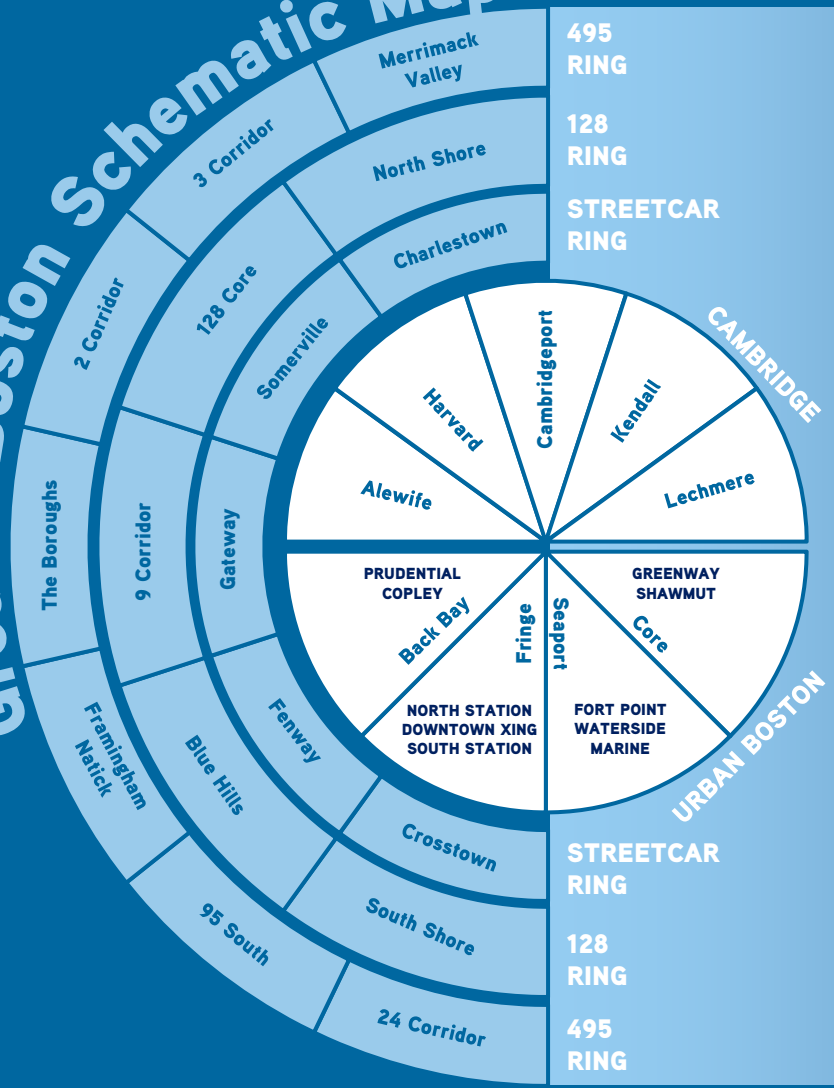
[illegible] Schematic Ma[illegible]

495 RING

128 RING

STREETCAR RING

Merrimack Valley

3 Corridor

North Shore

2 Corridor

128 Core

Charlestown

Somerville

The Boroughs

9 Corridor

Gateway

CAMBRIDGE

Harvard

Cambridgeport

Kendall

Alewife

Lechmere

PRUDENTIAL COPLEY

Back Bay

Fringe

Seaport

GREENWAY SHAWMUT

Core

NORTH STATION DOWNTOWN XING SOUTH STATION

FORT POINT WATERSIDE MARINE

URBAN BOSTON

Framingham Natick

Blue Hills

Fenway

Crosstown

South Shore

95 South

24 Corridor

STREETCAR RING

128 RING

495 RING